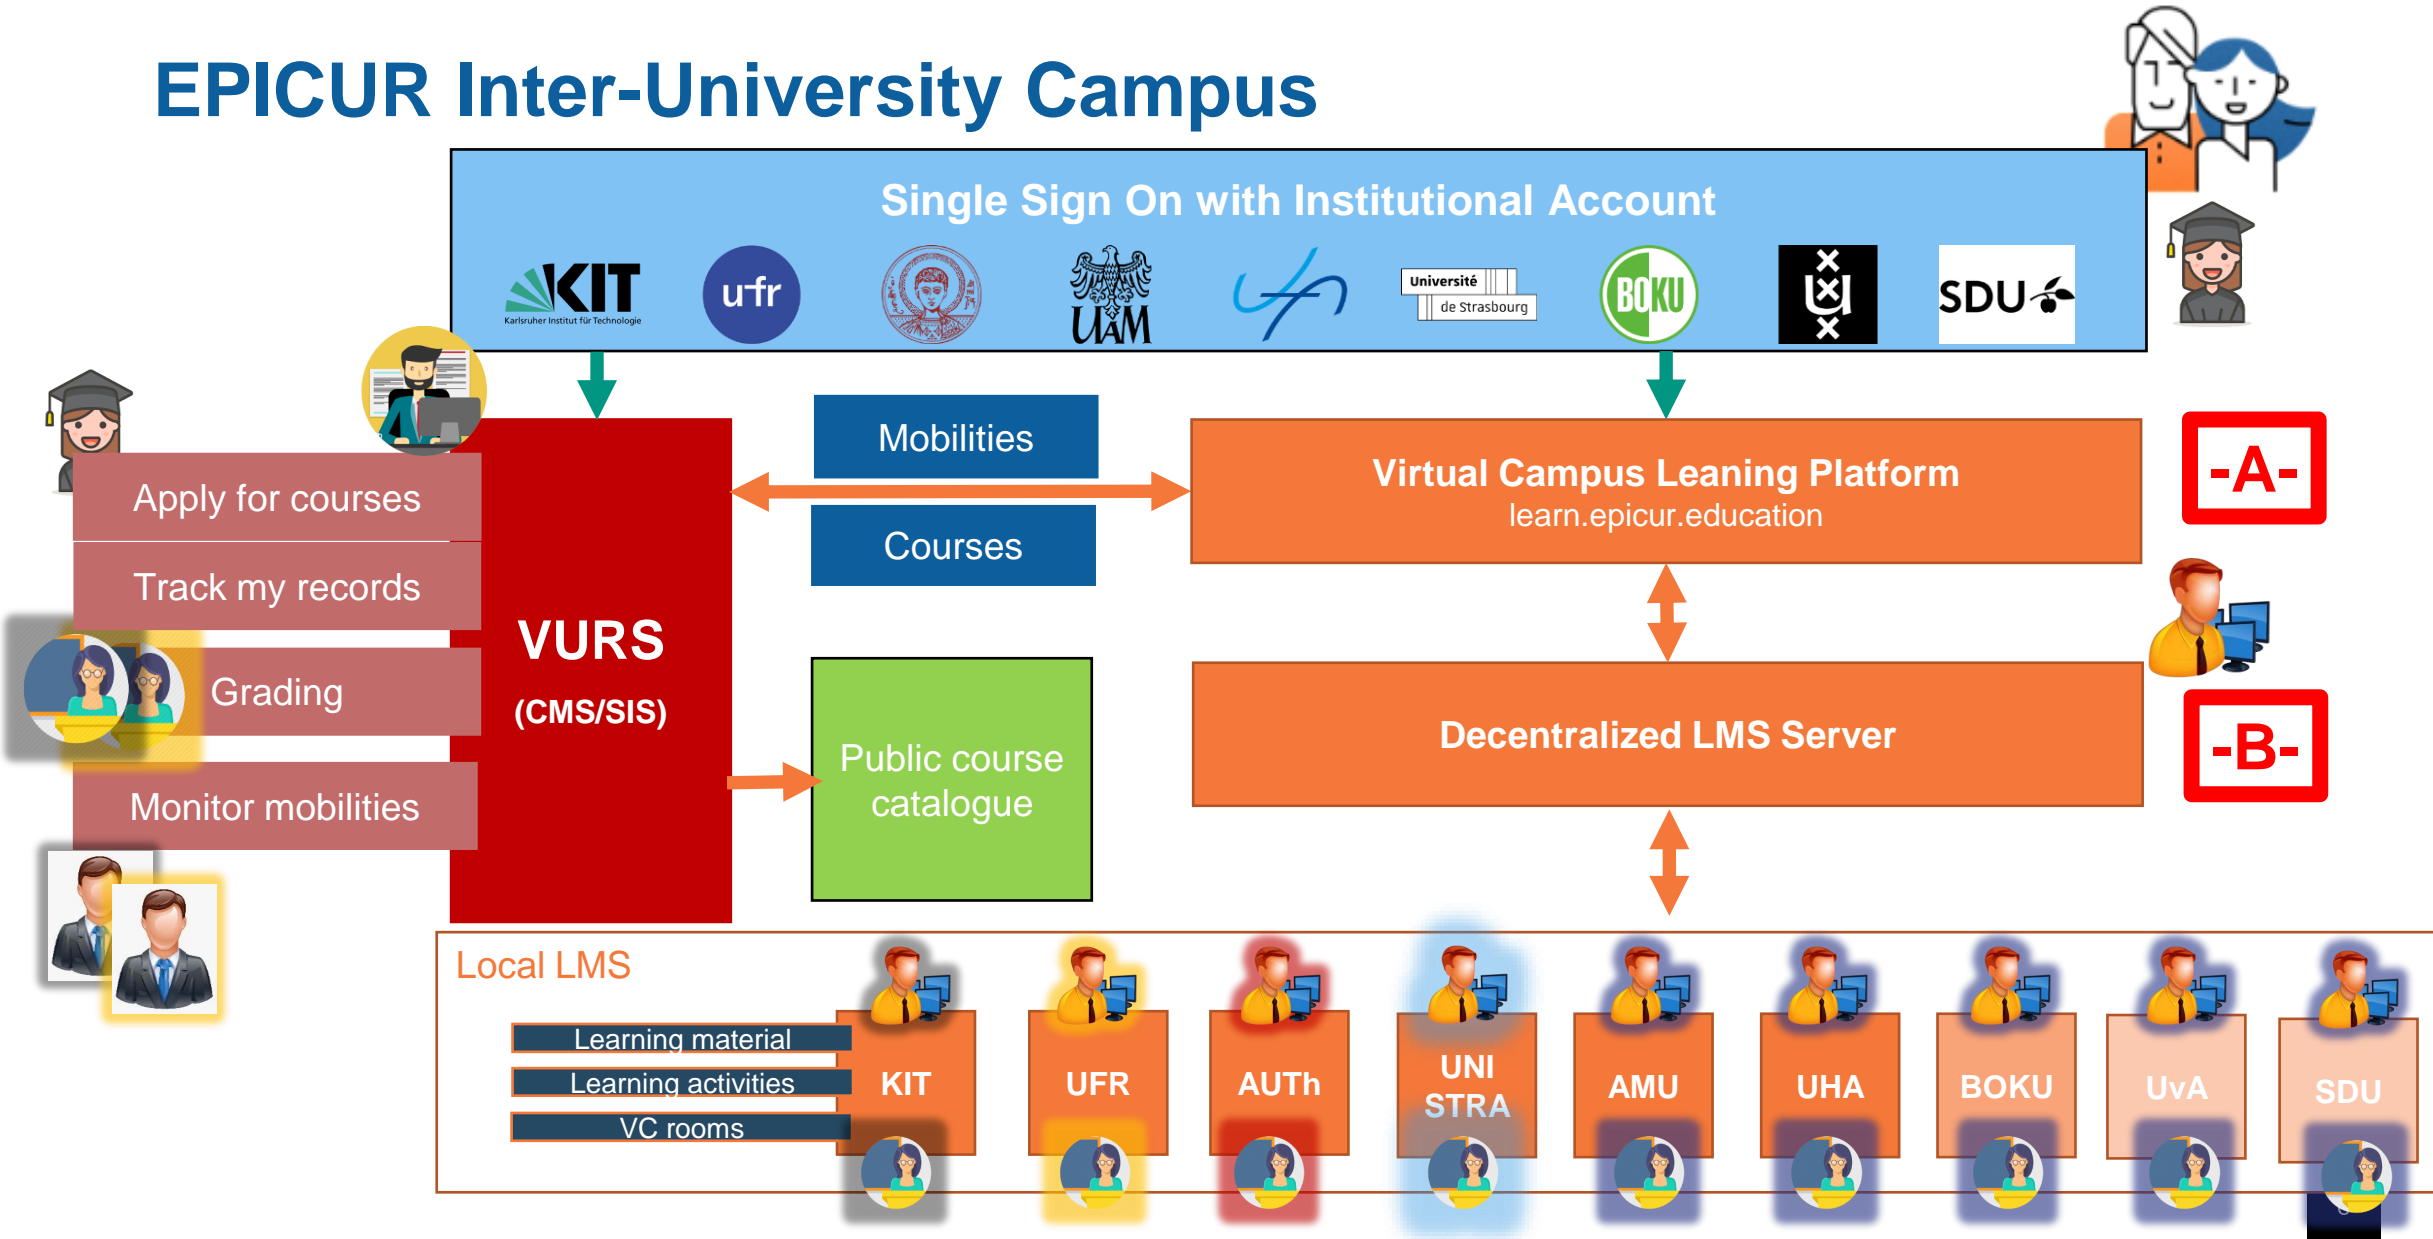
EPICUR Inter-University Campus

Single Sign On with Institutional Account

KIT Karlsruher Institut für Technologie

ufr

UAM

Université de Strasbourg

BOKU

SDU

Apply for courses

Track my records

Grading

Monitor mobilities

VURS

(CMS/SIS)

Mobilities

Courses

Public course catalogue

Virtual Campus Leaning Platform
learn.epicur.education

-A-

Decentralized LMS Server

-B-

Local LMS

Learning material

Learning activities

VC rooms

KIT

UFR

AUTh

UNI STRA

AMU

UHA

BOKU

UvA

SDU